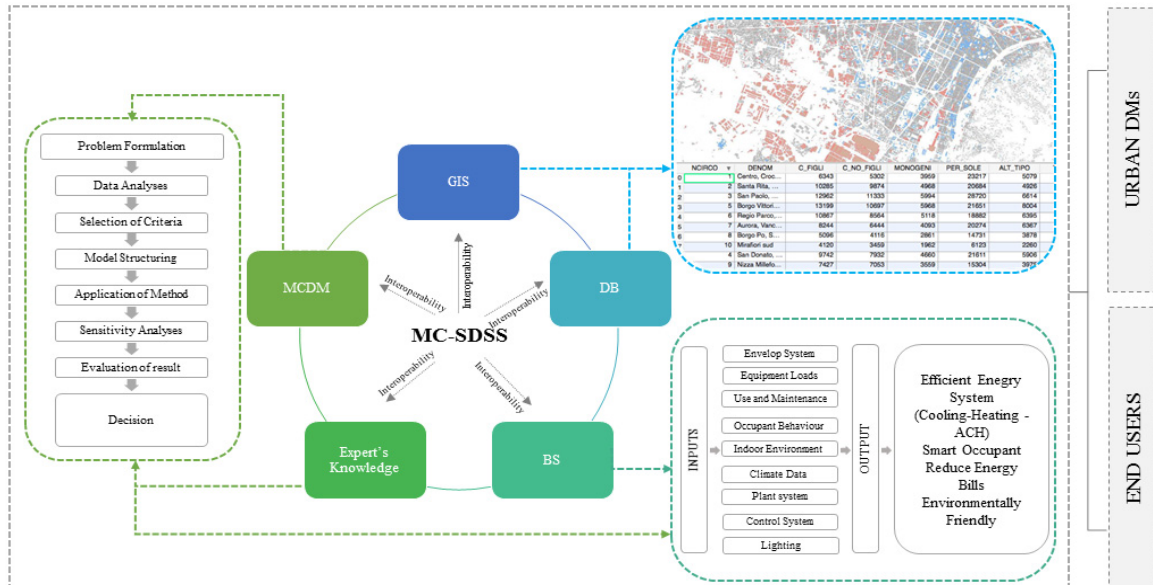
Problem Formulation

Data Analyses

Selection of Criteria

Model Structuring

Application of Method

Sensitivity Analyses

Evaluation of result

Decision

GIS

MCDM

DB

MC-SDSS

Interoperability

Interoperability

Interoperability

Interoperability

Interoperability

Expert's Knowledge

BS

| NCIRCO | | DENOM | C_FIGLI | C_NO_FIGLI | MONOGENI | PER_SOLE | ALT_TIPO |
|---|---|---|---|---|---|---|---|
| 0 | 1 | Centro, Croc... | 6343 | 5302 | 3959 | 20217 | 5079 |
| 1 | 2 | Santa Rita, ... | 10285 | 9874 | 4968 | 20684 | 4926 |
| 2 | 3 | San Paolo, ... | 12962 | 11333 | 5994 | 26720 | 6614 |
| 3 | 5 | Borgo Vittori... | 13199 | 10897 | 5968 | 21651 | 8004 |
| 4 | 6 | Regio Parco,... | 10867 | 8564 | 5118 | 18882 | 6395 |
| 5 | 7 | Aurora, Vanc... | 8244 | 6444 | 4093 | 20274 | 6367 |
| 6 | 8 | Borgo Po, S... | 5096 | 4116 | 2861 | 14731 | 3878 |
| 7 | 10 | Mirafiori sud | 4120 | 3459 | 1962 | 6123 | 2260 |
| 8 | 4 | San Donato, ... | 9742 | 7932 | 4660 | 21611 | 5906 |
| 9 | 8 | Nizza Millefo... | 7427 | 7053 | 3559 | 15304 | 3972 |

URBAN DMs

INPUTS

Envelop System

Equipment Loads

Use and Maintenance

Occupant Behaviour

Indoor Environment

Climate Data

Plant system

Control System

Lighting

OUTPUT

Efficient Enegry System (Cooling-Heating - ACH)
Smart Occupant
Reduce Energy Bills
Environmentally Friendly

END USERS